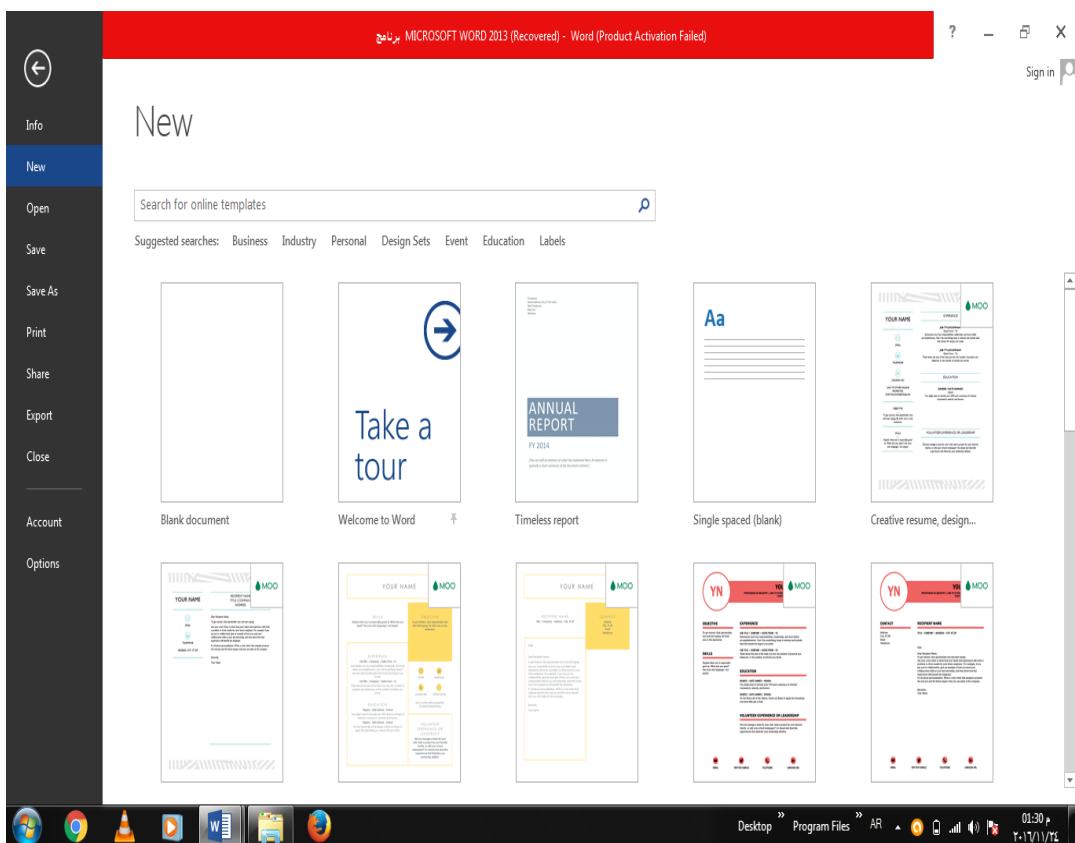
برنامج MICROSOFT WORD 2013 (Recovered) - Word (Product Activation Failed)

? – ☐ X

Sign in

Info

New

Open

Save

Save As

Print

Share

Export

Close

Account

Options

New

Search for online templates

Suggested searches: Business Industry Personal Design Sets Event Education Labels

Blank document

Take a tour

Welcome to Word

ANNUAL REPORT

FY 2014

Timeless report

Aa

Single spaced (blank)

YOUR NAME

MOO

Creative resume, design...

YOUR NAME

MOO

YOUR NAME

MOO

YOUR NAME

MOO

YN

MOO

YN

MOO

Desktop » Program Files » AR

01:30 م
٢٠١٦/١١/٢٤